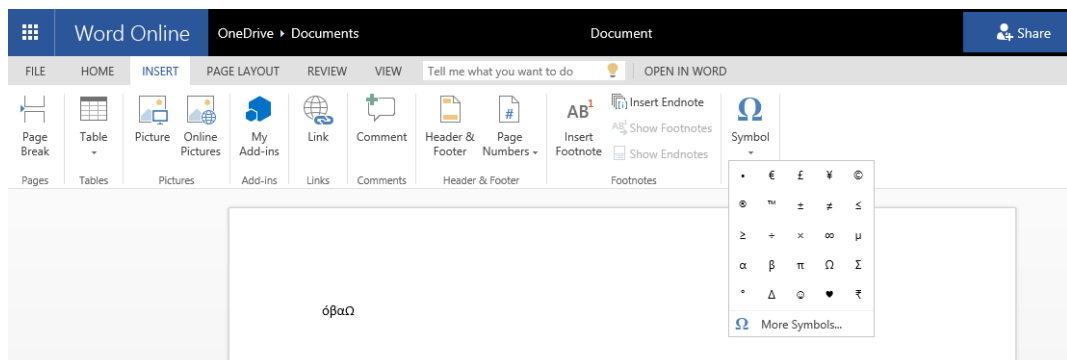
Word Online
OneDrive ▸ Documents
Document
Share

FILE
HOME
INSERT
PAGE LAYOUT
REVIEW
VIEW
Tell me what you want to do
OPEN IN WORD

Page Break
Pages
Table
Tables
Picture
Online Pictures
Pictures
My Add-ins
Add-ins
Link
Links
Comment
Comments
Header & Footer
Page Numbers
Header & Footer
AB$^1$
Insert Footnote
Insert Endnote
Show Footnotes
Show Endnotes
Footnotes
Ω
Symbol

| • | € | £ | ¥ | © |
|---|---|---|---|---|
| ® | ™ | ± | ≠ | ≤ |
| ≥ | ÷ | × | ∞ | µ |
| α | β | π | Ω | Σ |
| ° | Δ | ☺ | ♥ | ₹ |

Ω More Symbols...

όβαΩ